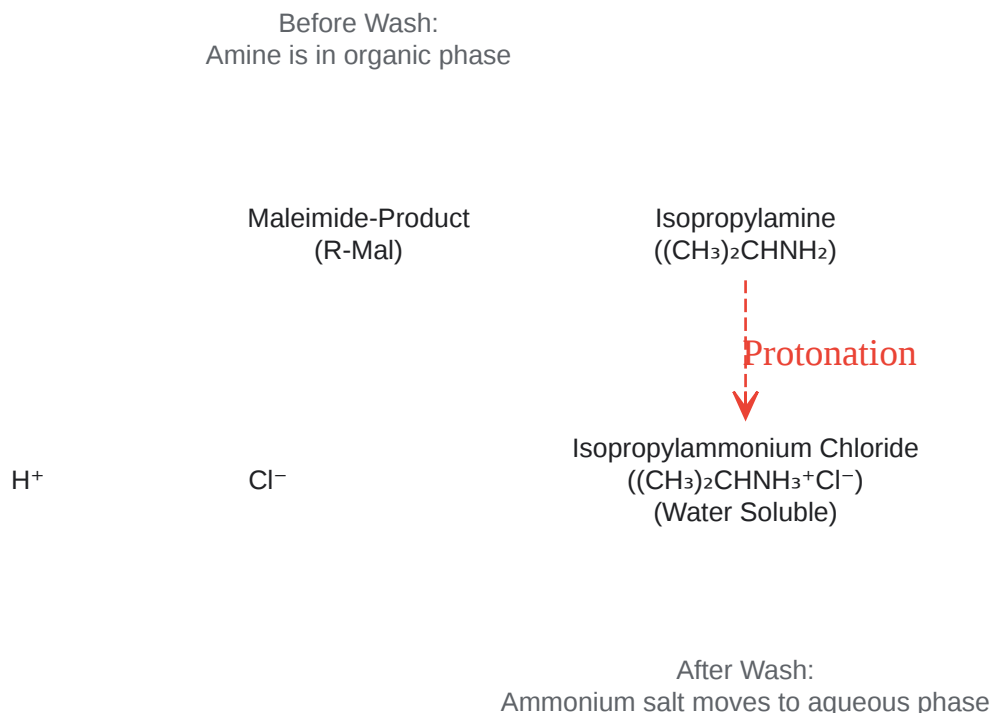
Before Wash:
Amine is in organic phase

Maleimide-Product
(R-Mal)

Isopropylamine
$((CH_3)_2CHNH_2)$

Protonation

H⁺

Cl⁻

Isopropylammonium Chloride
$((CH_3)_2CHNH_3^+Cl^-)$
(Water Soluble)

After Wash:
Ammonium salt moves to aqueous phase